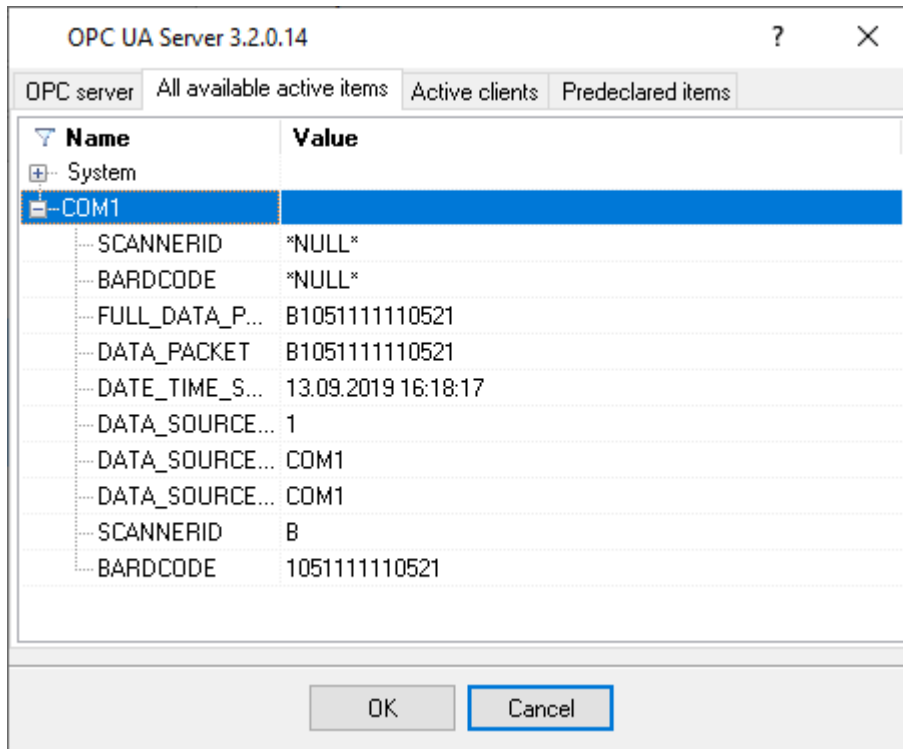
OPC UA Server 3.2.0.14

?

OPC server | All available active items | Active clients | Predeclared items

| Name | Value |
|---|---|
| System | |
| COM1 | |
| SCANNERID | \*NULL\* |
| BARDCODE | \*NULL\* |
| FULL_DATA_P... | B1051111110521 |
| DATA_PACKET | B1051111110521 |
| DATE_TIME_S... | 13.09.2019 16:18:17 |
| DATA_SOURCE... | 1 |
| DATA_SOURCE... | COM1 |
| DATA_SOURCE... | COM1 |
| SCANNERID | B |
| BARDCODE | 1051111110521 |

OK | Cancel